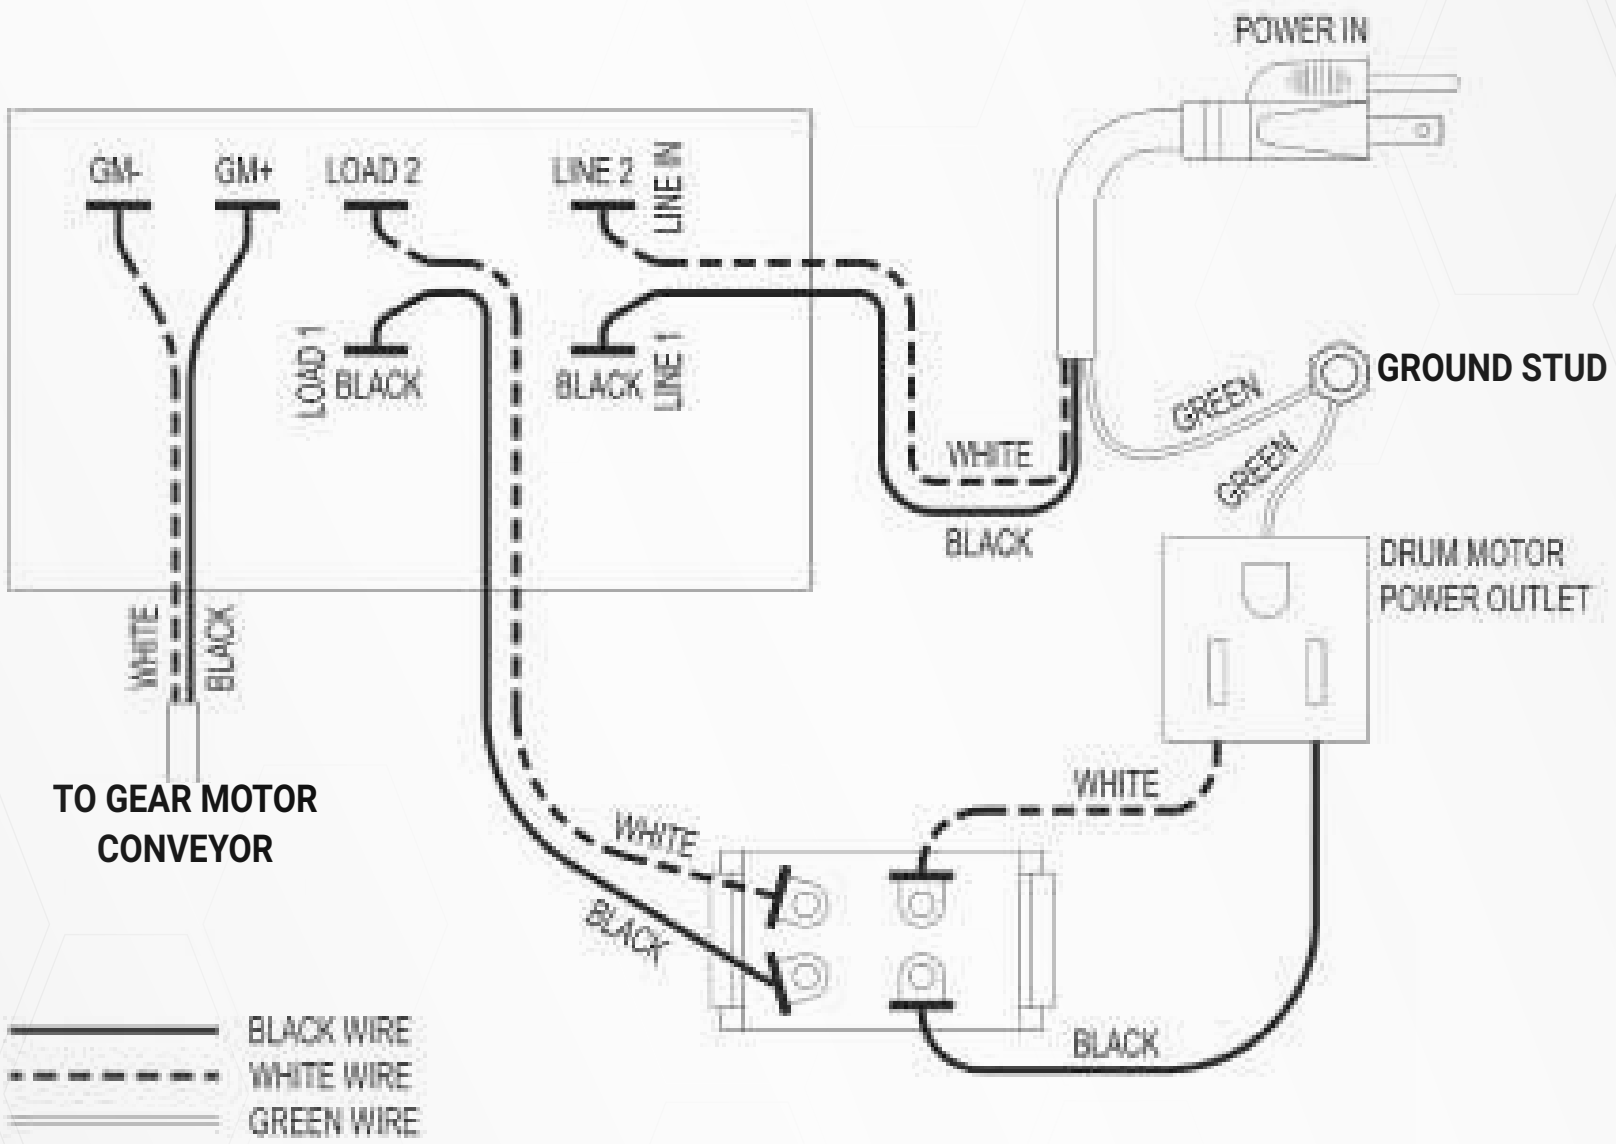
POWER IN

GM-
GM+
LOAD 2
LINE 2
LINE IN
LOAD 1
BLACK
BLACK
LINE 1

GROUND STUD
GREEN
GREEN
WHITE
BLACK

DRUM MOTOR
POWER OUTLET

WHITE
BLACK

TO GEAR MOTOR
CONVEYOR

WHITE
BLACK
WHITE
BLACK

BLACK WIRE
WHITE WIRE
GREEN WIRE